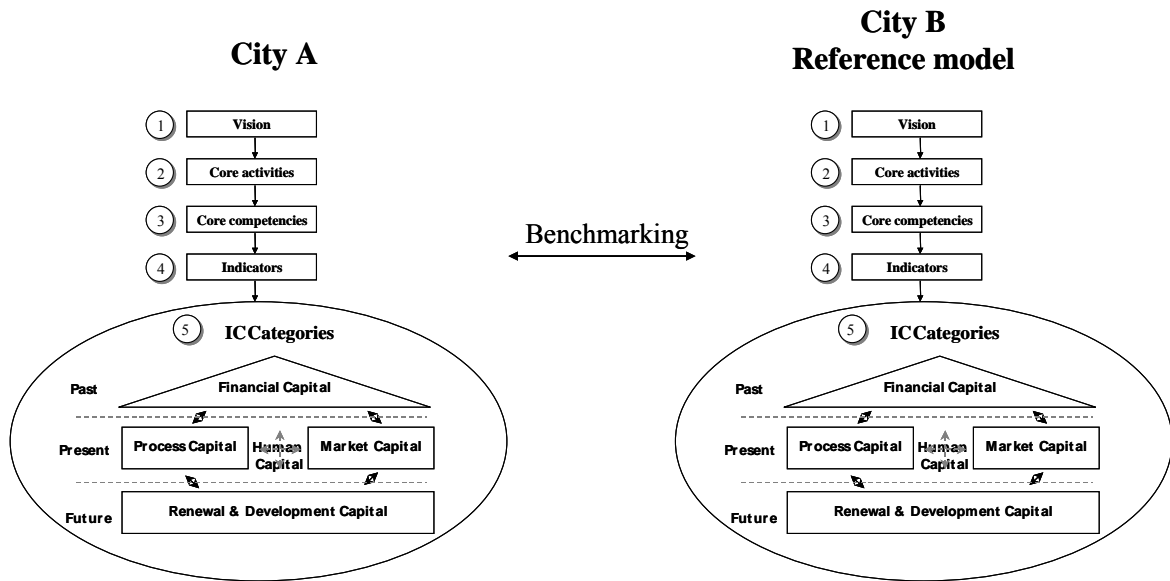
City A

1 Vision

2 Core activities

3 Core competencies

4 Indicators

5 IC Categories

Past

Financial Capital

Present

Process Capital

Human Capital

Market Capital

Future

Renewal & Development Capital

Benchmarking

City B
Reference model

1 Vision

2 Core activities

3 Core competencies

4 Indicators

5 IC Categories

Past

Financial Capital

Present

Process Capital

Human Capital

Market Capital

Future

Renewal & Development Capital